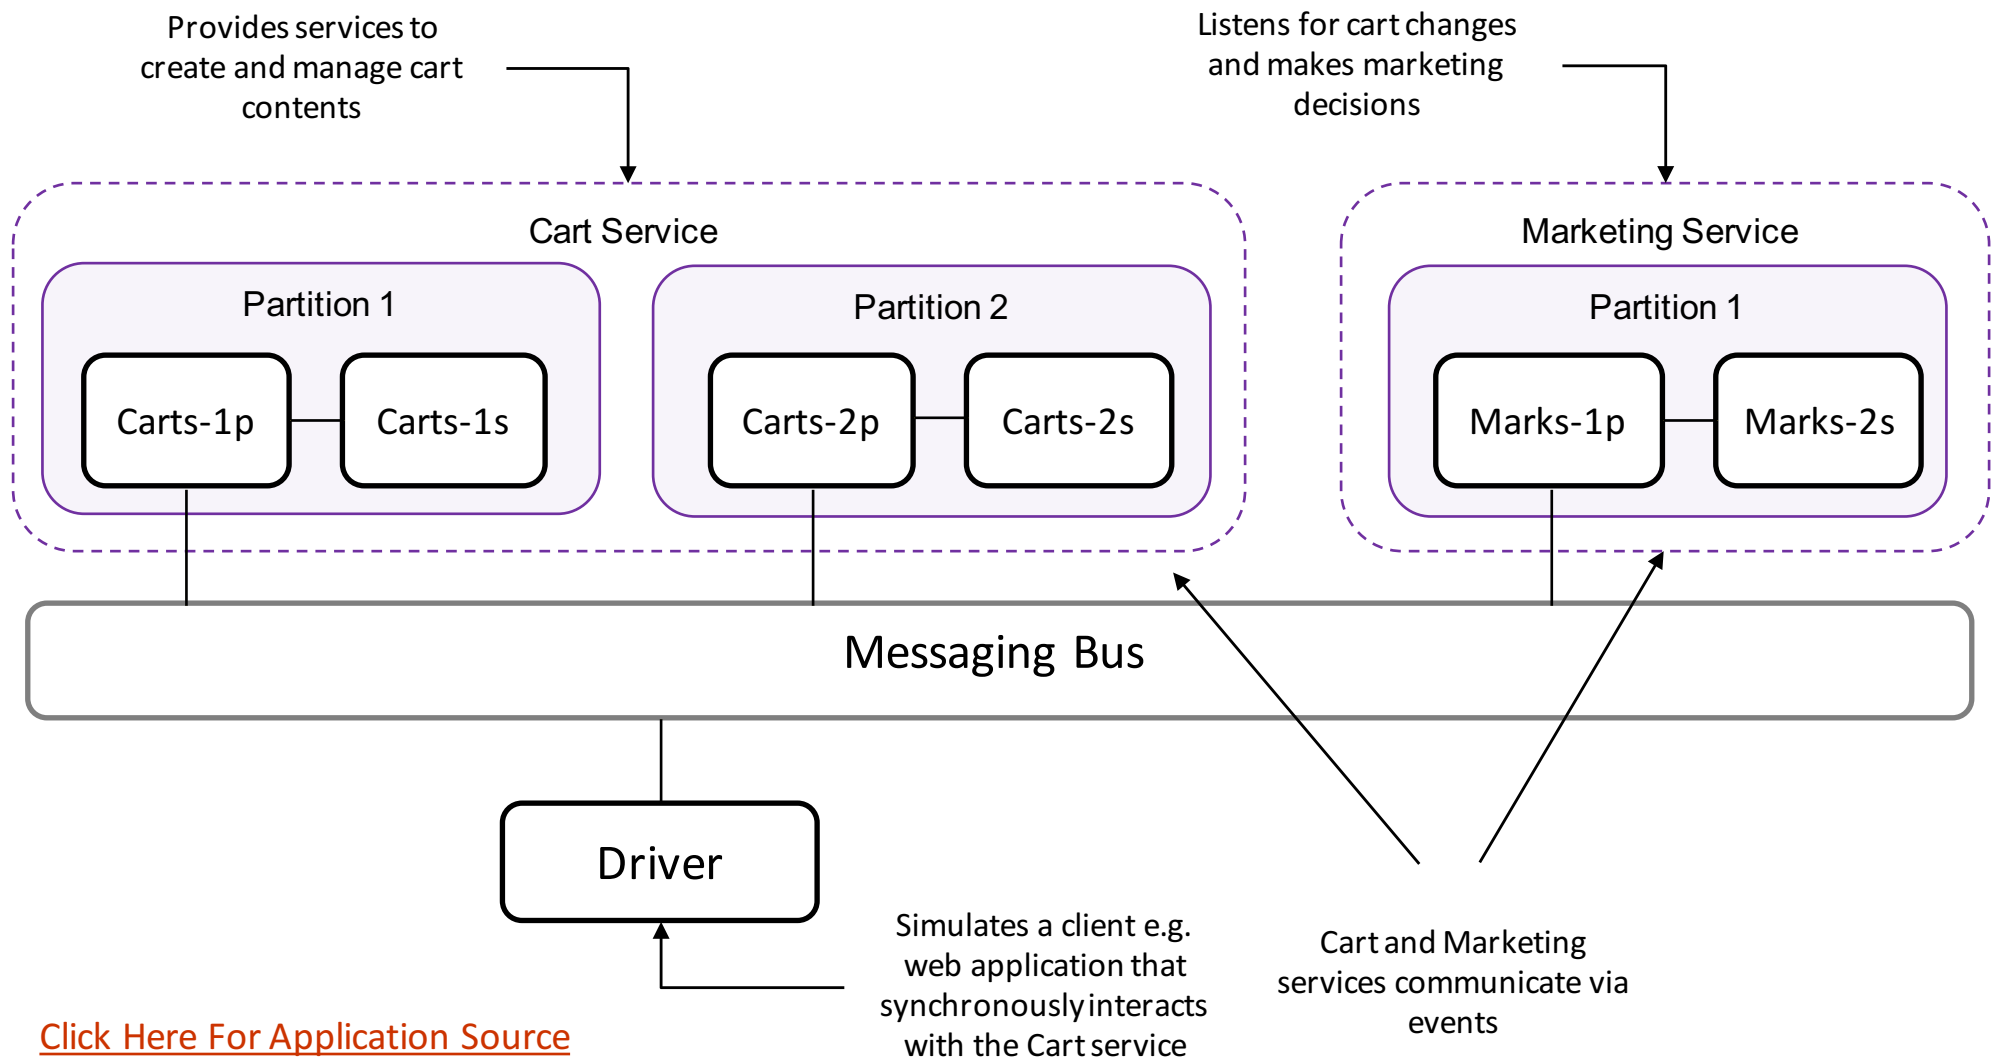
Provides services to create and manage cart contents

Listens for cart changes and makes marketing decisions

Cart Service

Partition 1

Carts-1p

Carts-1s

Partition 2

Carts-2p

Carts-2s

Marketing Service

Partition 1

Marks-1p

Marks-2s

Messaging Bus

Driver

Simulates a client e.g. web application that synchronously interacts with the Cart service

Cart and Marketing services communicate via events

Click Here For Application Source